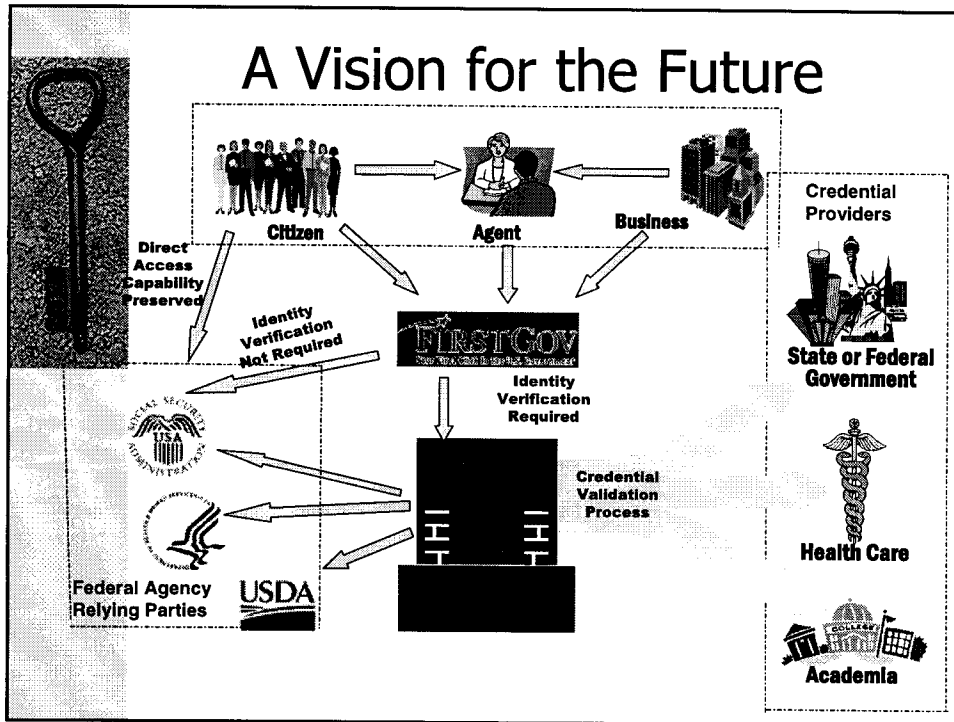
A Vision for the Future

Citizen

Agent

Business

Credential Providers

Direct Access Capability Preserved

Identity Verification Not Required

FIRSTGOV

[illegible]

Identity Verification Required

State or Federal Government

SOCIAL SECURITY USA ADMINISTRATION

Credential Validation Process

Health Care

Federal Agency Relying Parties

USDA

COLLEGE

Academia